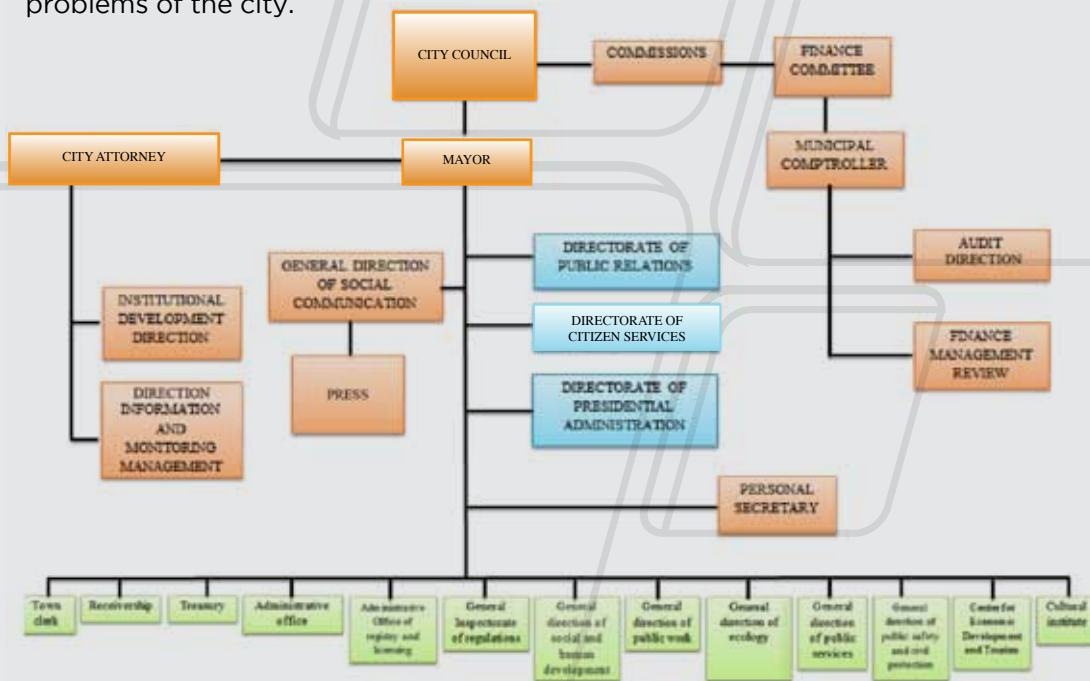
problems of the city.

CITY COUNCIL

COMMISSIONS

FINANCE COMMITTEE

CITY ATTORNEY

MAYOR

MUNICIPAL COMPTROLLER

DIRECTORATE OF PUBLIC RELATIONS

GENERAL DIRECTION OF SOCIAL COMMUNICATION

AUDIT DIRECTION

INSTITUTIONAL DEVELOPMENT DIRECTION

DIRECTORATE OF CITIZEN SERVICES

FINANCE MANAGEMENT REVIEW

PRESS

DIRECTION INFORMATION AND MONITORING MANAGEMENT

DIRECTORATE OF PRESIDENTIAL ADMINISTRATION

PERSONAL SECRETARY

Town clerk

Receivership

Treasury

Administrative office

Administrative Office of registry and licensing

General Inspectorate of regulations

General direction of social and human development

General direction of public work

General direction of ecology

General direction of public services

General direction of public safety and civil protection

Center for Economic Development and Tourism

Cultural institute